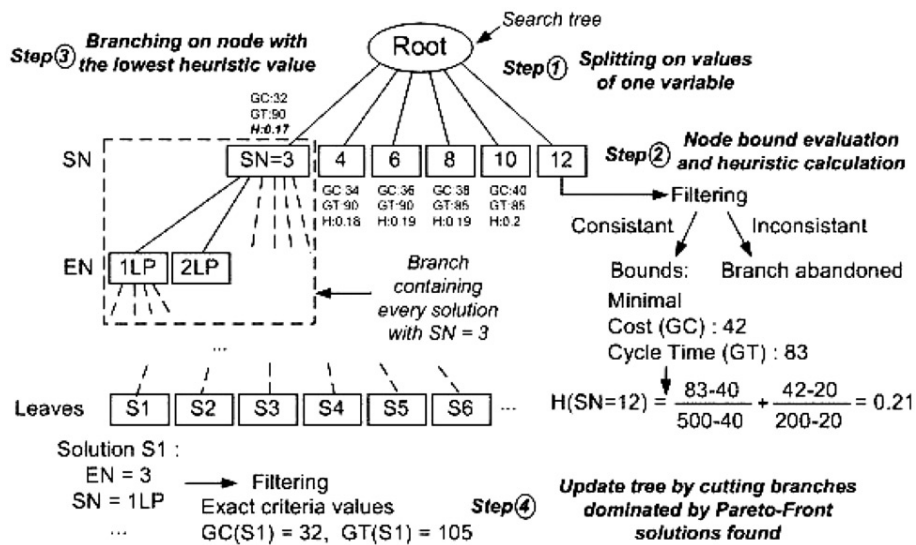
Search tree

Root

Step③ Branching on node with the lowest heuristic value

Step① Splitting on values of one variable

GC:32
GT:90
H:0.17

SN

SN=3

4

6

8

10

12

Step② Node bound evaluation and heuristic calculation

GC:34
GT:90
H:0.18

GC:36
GT:90
H:0.19

GC:38
GT:85
H:0.19

GC:40
GT:85
H:0.2

Filtering

Consistant

Inconsistant

EN

1LP

2LP

Branch containing every solution with SN = 3

Bounds:

Branch abandoned

Minimal
Cost (GC) : 42
Cycle Time (GT) : 83

...

$H(SN=12) = \frac{83-40}{500-40} + \frac{42-20}{200-20} = 0.21$

Leaves

S1

S2

S3

S4

S5

S6

...

Solution S1 :
EN = 3
SN = 1LP
...

Filtering

Exact criteria values
GC(S1) = 32, GT(S1) = 105

Step④

Update tree by cutting branches dominated by Pareto-Front solutions found